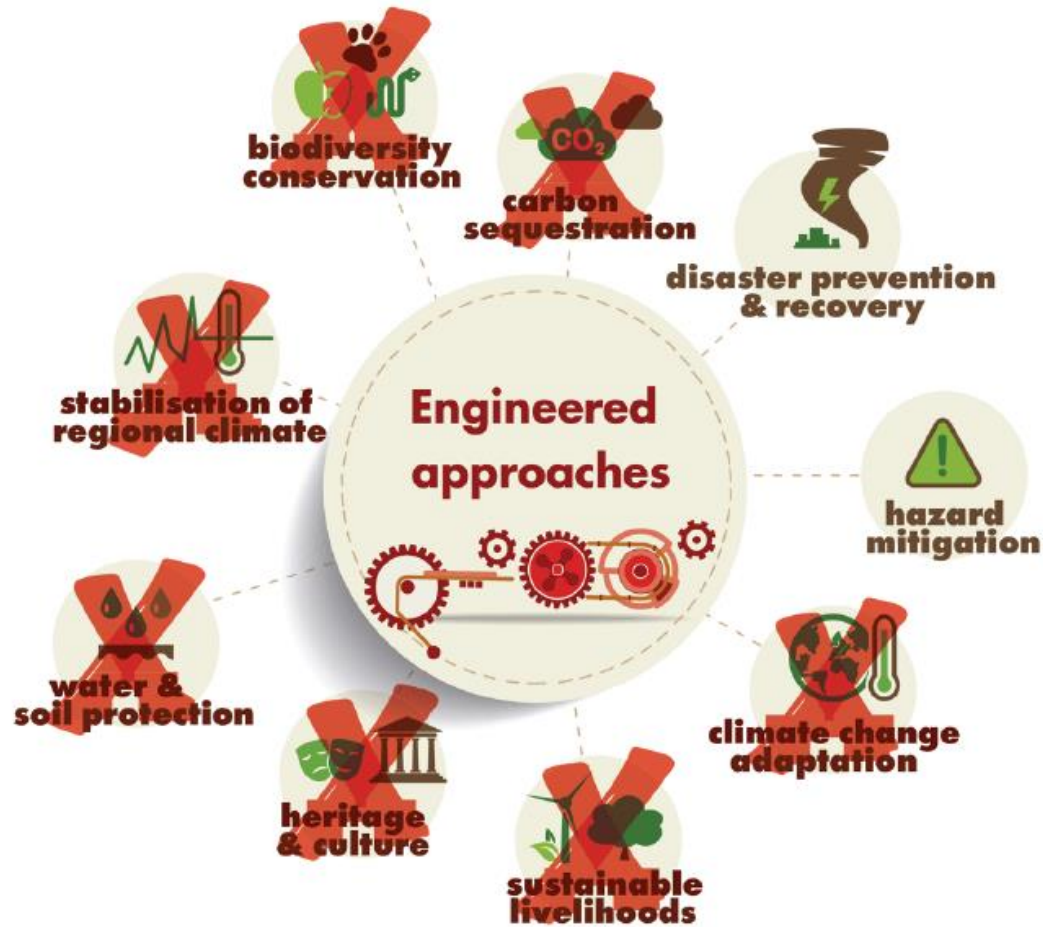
biodiversity conservation

$CO_2$

carbon sequestration

disaster prevention & recovery

stabilisation of regional climate

Engineered approaches

hazard mitigation

water & soil protection

climate change adaptation

heritage & culture

sustainable livelihoods